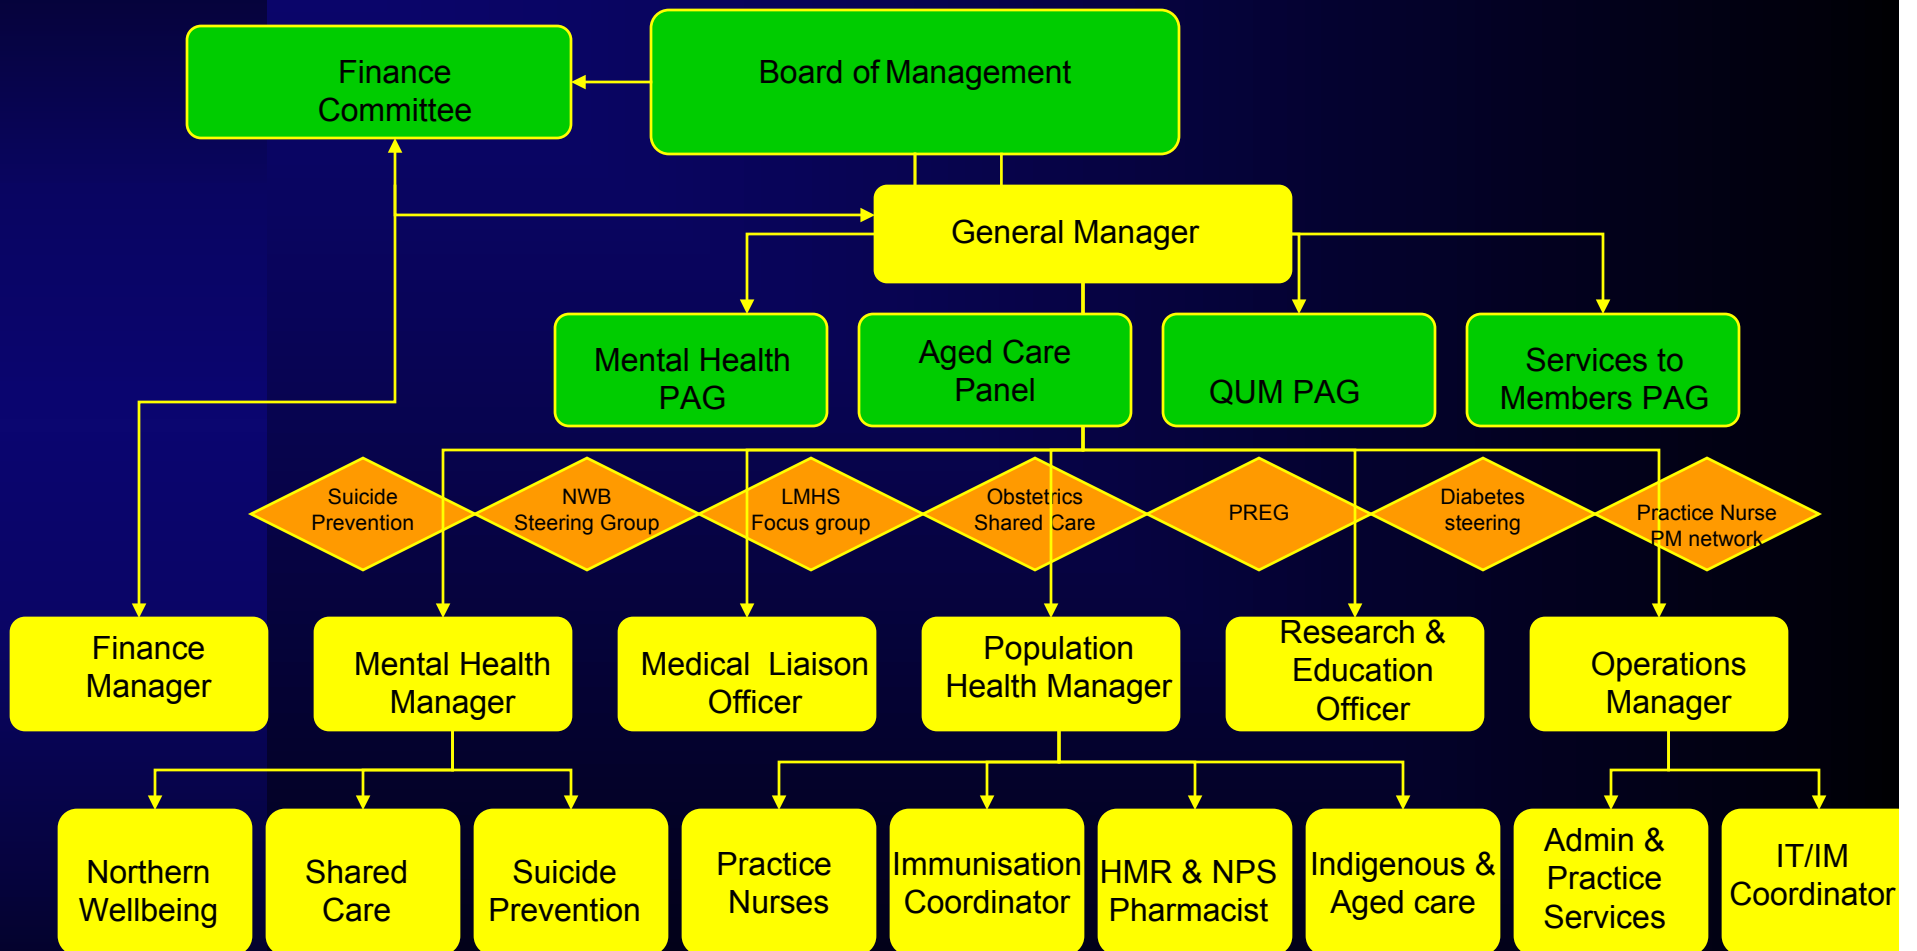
Finance Committee

Board of Management

General Manager

Mental Health PAG

Aged Care Panel

QUM PAG

Services to Members PAG

Suicide Prevention

NWB Steering Group

LMHS Focus group

Obstetrics Shared Care

PREG

Diabetes steering

Practice Nurse PM network

Finance Manager

Mental Health Manager

Medical Liaison Officer

Population Health Manager

Research & Education Officer

Operations Manager

Northern Wellbeing

Shared Care

Suicide Prevention

Practice Nurses

Immunisation Coordinator

HMR & NPS Pharmacist

Indigenous & Aged care

Admin & Practice Services

IT/IM Coordinator